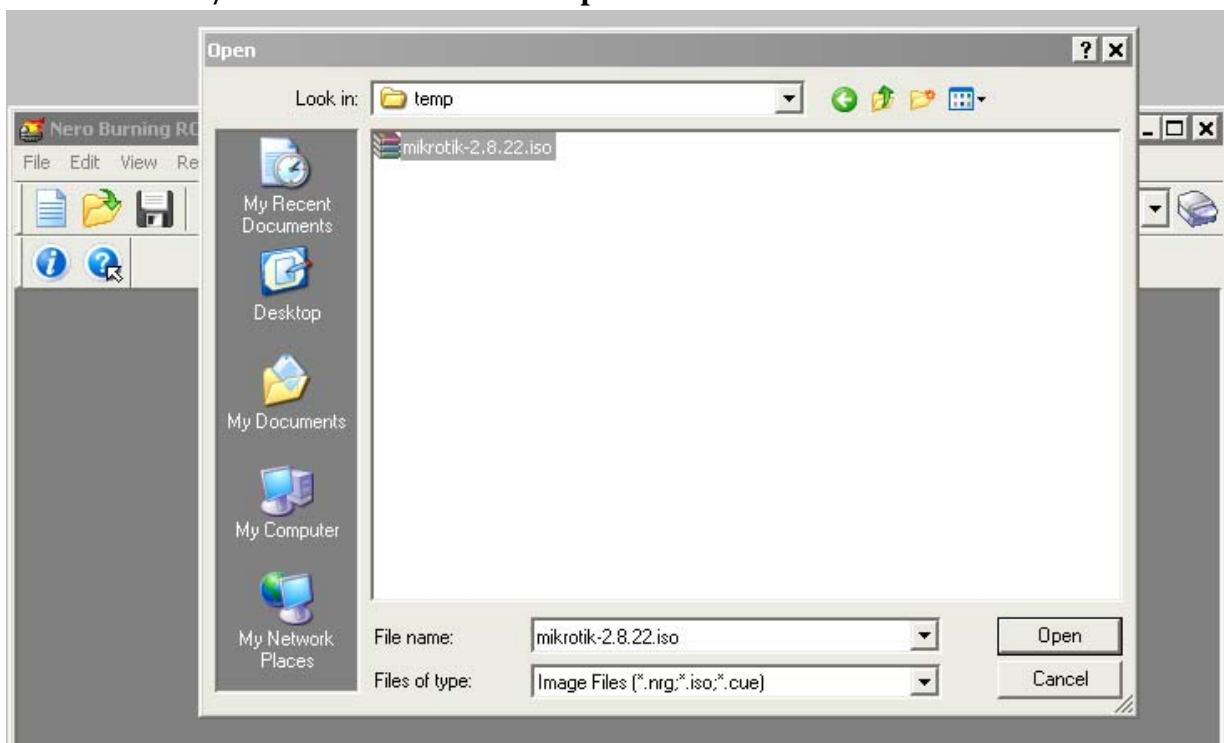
Open
? X
Look in: temp
mikrotik-2.8.22.iso
Nero Burning RO
File Edit View Re
My Recent Documents
Desktop
My Documents
My Computer
My Network Places
File name: mikrotik-2.8.22.iso
Files of type: Image Files (*.nrg;*.iso;*.cue)
Open
Cancel